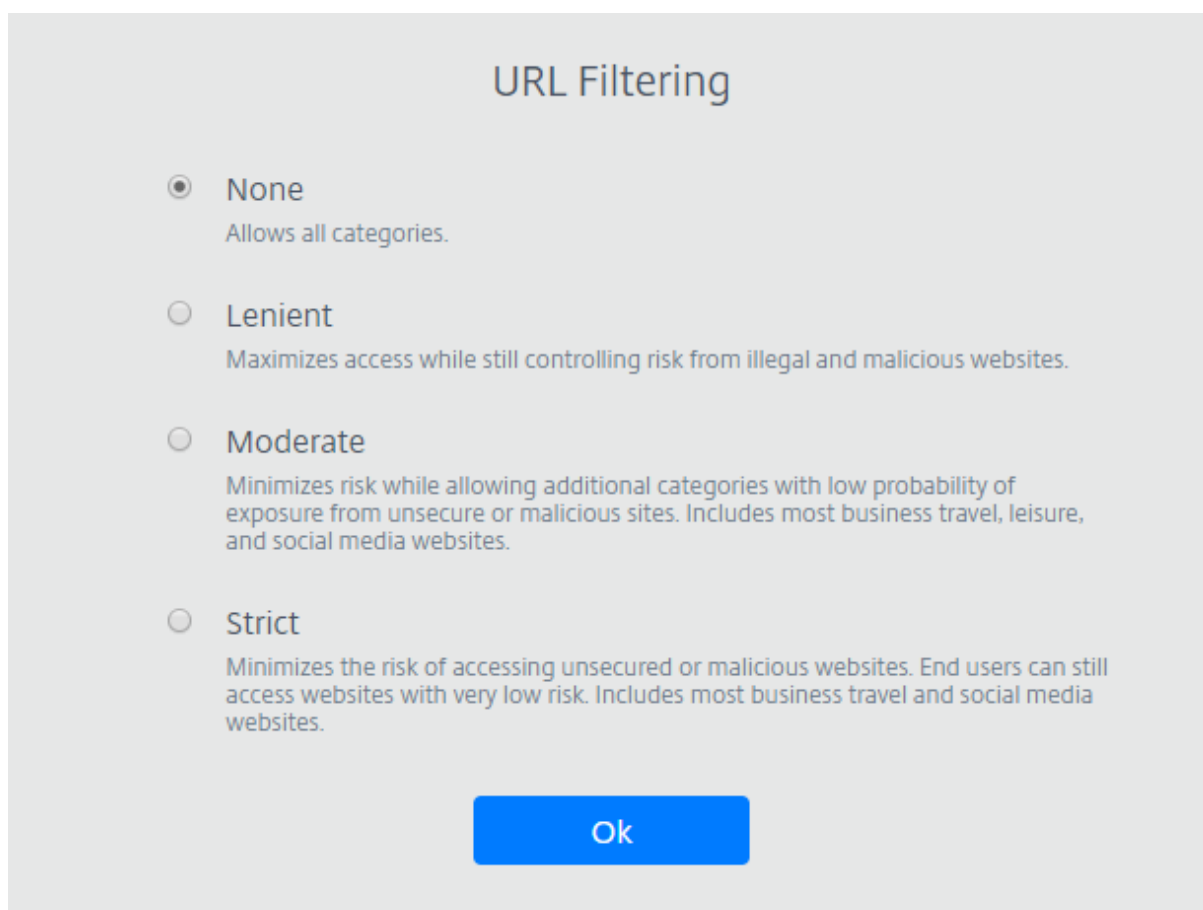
URL Filtering

None
Allows all categories.

Lenient
Maximizes access while still controlling risk from illegal and malicious websites.

Moderate
Minimizes risk while allowing additional categories with low probability of exposure from unsecure or malicious sites. Includes most business travel, leisure, and social media websites.

Strict
Minimizes the risk of accessing unsecured or malicious websites. End users can still access websites with very low risk. Includes most business travel and social media websites.

Ok